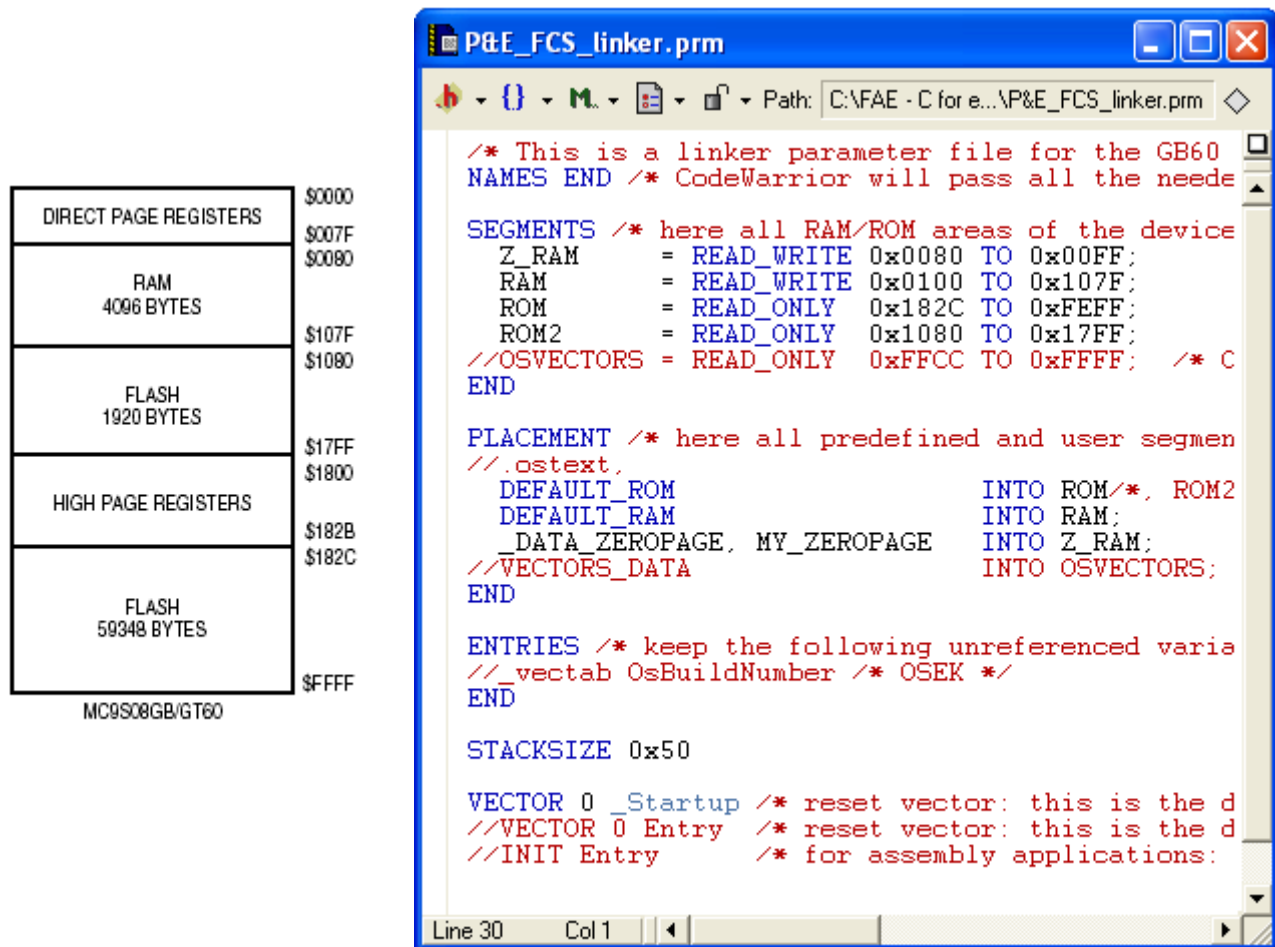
| | |
|---|---|
| DIRECT PAGE REGISTERS | \$0000 \$007F |
| RAM 4096 BYTES | \$0080 \$107F |
| FLASH 1920 BYTES | \$1080 \$17FF |
| HIGH PAGE REGISTERS | \$1800 \$182B |
| FLASH 59348 BYTES | \$182C \$FFFF |

MC9S08GB/GT60

P&E_FCS_linker.prm

Path: C:\FAE - C for e...\P&E_FCS_linker.prm

/* This is a linker parameter file for the GB60
NAMES END /* CodeWarrior will pass all the neede

SEGMENTS /* here all RAM/ROM areas of the device
  Z_RAM      = READ_WRITE 0x0080 TO 0x00FF;
  RAM        = READ_WRITE 0x0100 TO 0x107F;
  ROM        = READ_ONLY  0x182C TO 0xFEFF;
  ROM2       = READ_ONLY  0x1080 TO 0x17FF;
//OSVECTORS = READ_ONLY  0xFFCC TO 0xFFFF;  /* C
END

PLACEMENT /* here all predefined and user segmen
//.ostext,
  DEFAULT_ROM                    INTO ROM/*, ROM2
  DEFAULT_RAM                    INTO RAM;
  _DATA_ZEROPAGE, MY_ZEROPAGE    INTO Z_RAM;
//VECTORS_DATA                   INTO OSVECTORS;
END

ENTRIES /* keep the following unreferenced varia
//_vectab OsBuildNumber /* OSEK */
END

STACKSIZE 0x50

VECTOR 0 _Startup /* reset vector: this is the d
//VECTOR 0 Entry  /* reset vector: this is the d
//INIT Entry      /* for assembly applications:

Line 30    Col 1